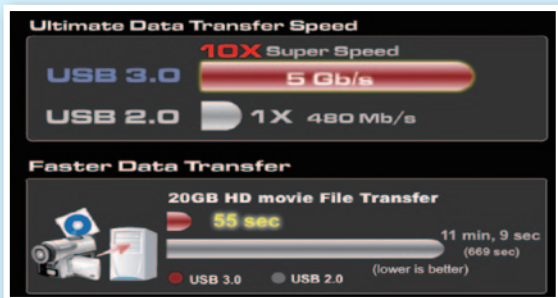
Ultimate Data Transfer Speed

10X Super Speed

USB 3.0 5 Gb/s

USB 2.0 1X 480 Mb/s

Faster Data Transfer

20GB HD movie File Transfer

55 sec

11 min, 9 sec (669 sec)

USB 3.0 USB 2.0 (lower is better)